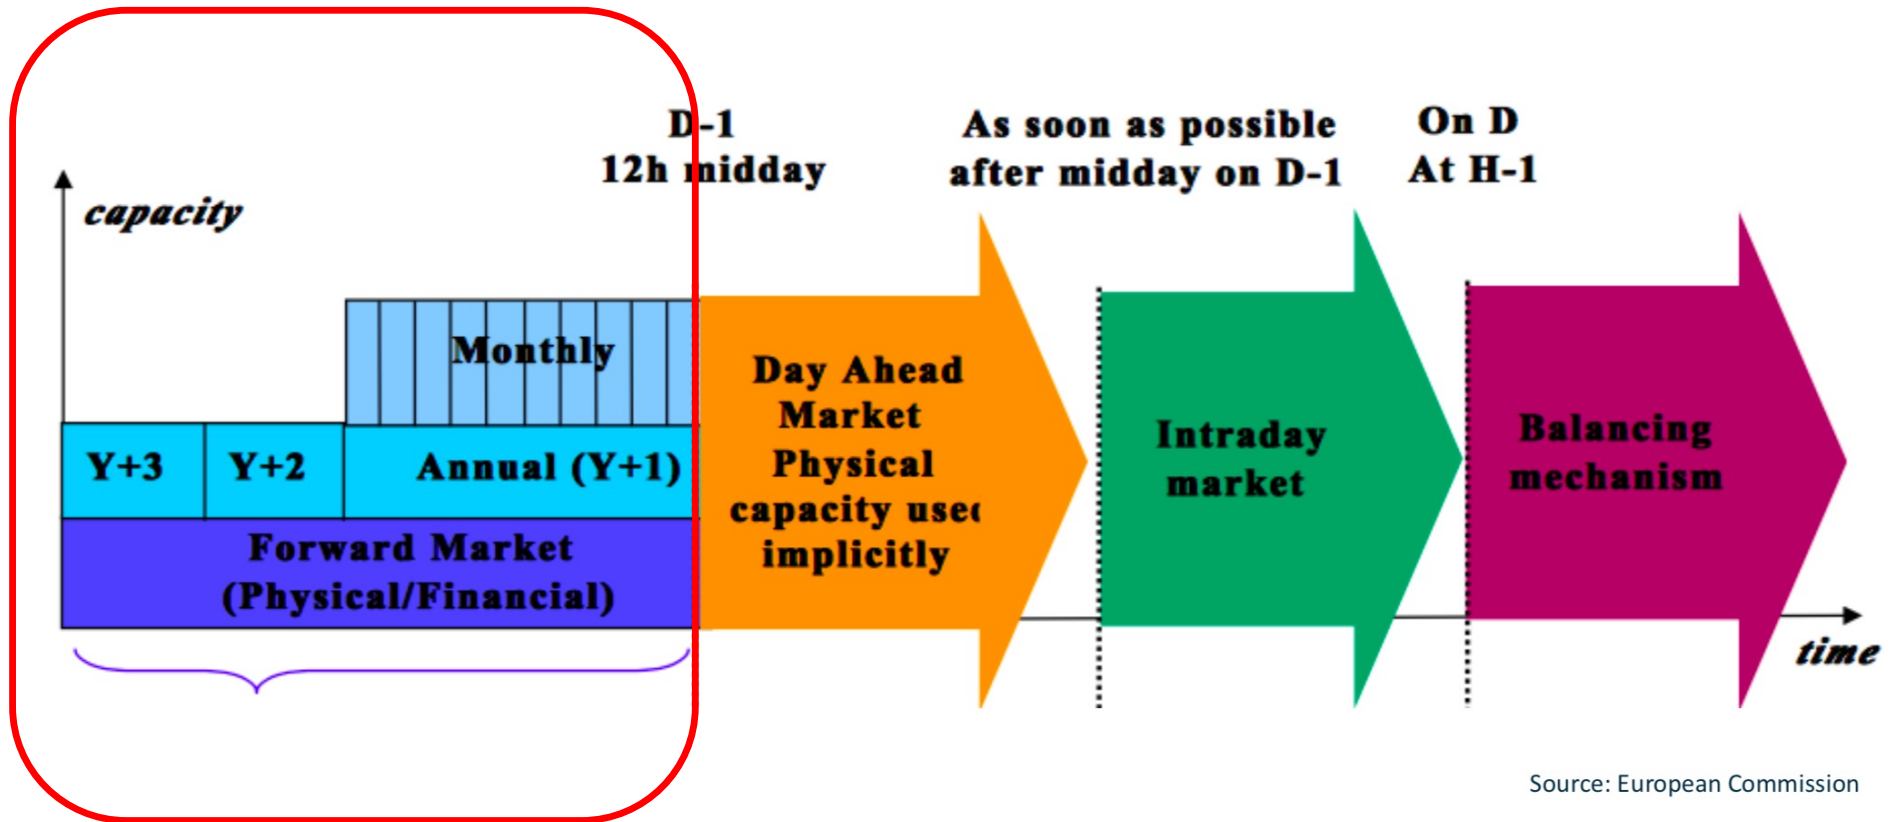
D-1
12h midday

As soon as possible
after midday on D-1

On D
At H-1

capacity

Monthly

Y+3

Y+2

Annual (Y+1)

Forward Market
(Physical/Financial)

Day Ahead
Market
Physical
capacity usec
implicitly

Intraday
market

Balancing
mechanism

time

Source: European Commission